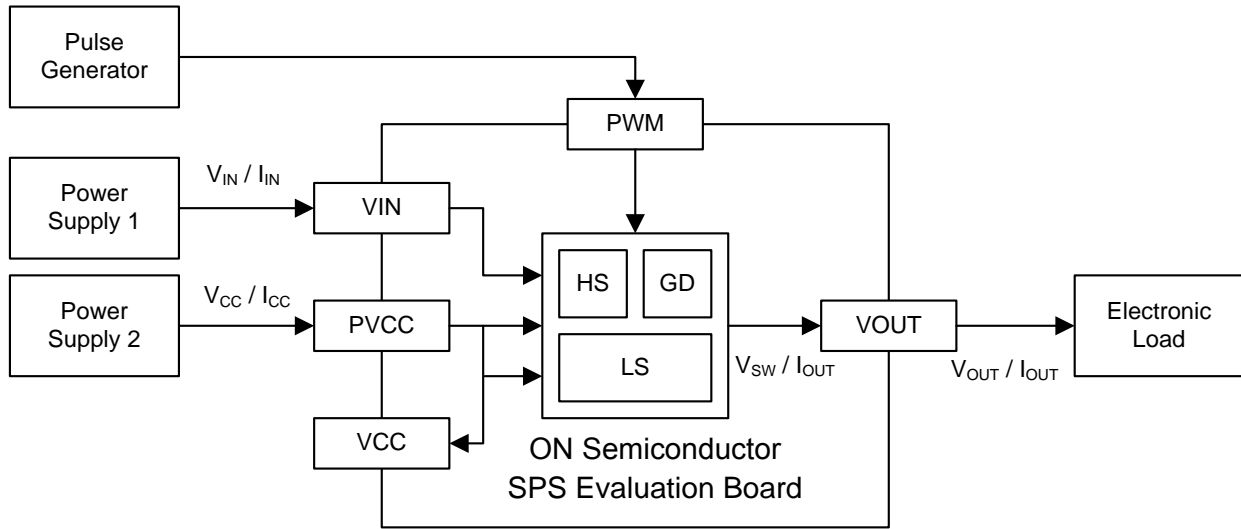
Pulse Generator

PWM

Power Supply 1

$V_{IN}$ / $I_{IN}$

VIN

HS

GD

Power Supply 2

$V_{CC}$ / $I_{CC}$

PVCC

LS

VOUT

Electronic Load

$V_{SW}$ / $I_{OUT}$

$V_{OUT}$ / $I_{OUT}$

VCC

ON Semiconductor SPS Evaluation Board